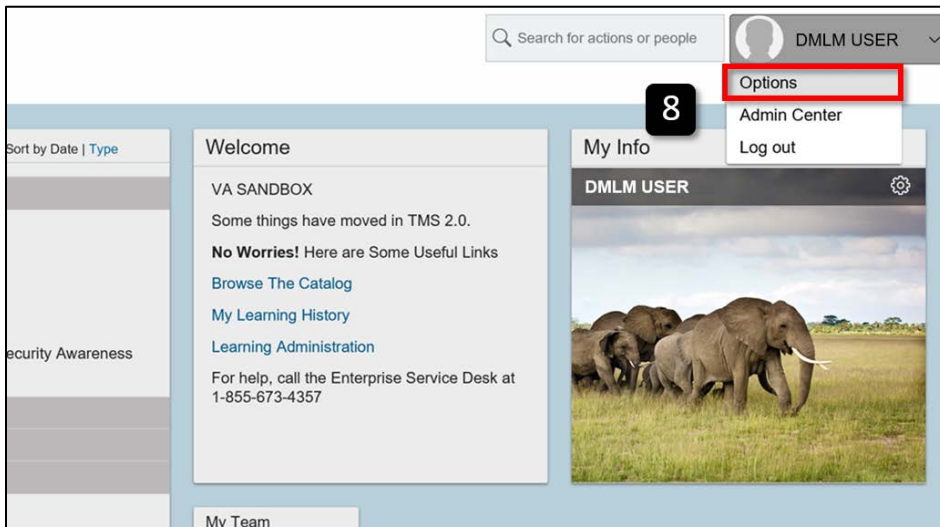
Search for actions or people

DMLM USER

Options

Admin Center

Log out

8

Sort by Date | Type

ecurity Awareness

Welcome

VA SANDBOX

Some things have moved in TMS 2.0.

**No Worries!** Here are Some Useful Links

Browse The Catalog

My Learning History

Learning Administration

For help, call the Enterprise Service Desk at 1-855-673-4357

My Info

DMLM USER

My Team